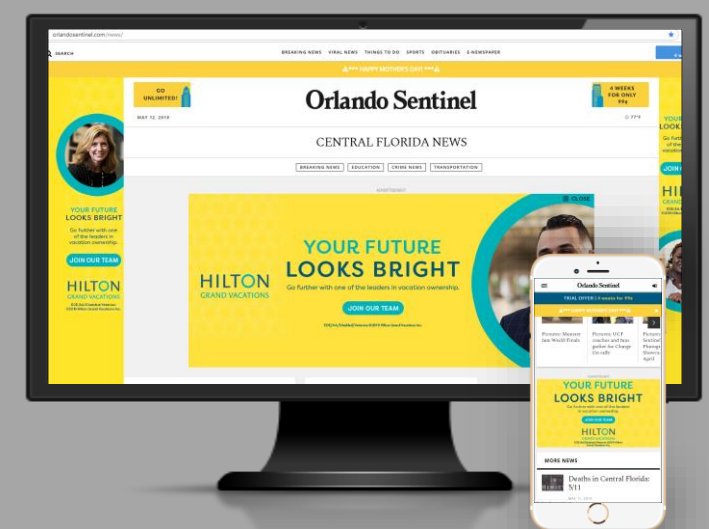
orlandosentinel.com/news/

SEARCH

BREAKING NEWS VIRAL NEWS THINGS TO DO SPORTS OBITUARIES E-NEWSPAPER

*** HAPPY MOTHER'S DAY! ***

GO UNLIMITED!

Orlando Sentinel

4 WEEKS FOR ONLY 99¢

MAY 12, 2019

77°F

CENTRAL FLORIDA NEWS

BREAKING NEWS EDUCATION CRIME NEWS TRANSPORTATION

ADVERTISEMENT

CLOSE

YOUR FUTURE LOOKS BRIGHT

Go further with one of the leaders in vacation ownership.

JOIN OUR TEAM

HILTON GRAND VACATIONS

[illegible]

YOUR FUTURE LOOKS BRIGHT

Go futher with one of the leaders in vacation ownership.

JOIN OUR TEAM

HILTON GRAND VACATIONS

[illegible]

YOUR LOOK

JOIN

HILT GRAND

Orlando Sentinel

TRIAL OFFER | 4 weeks for 99¢

*** HAPPY MOTHER'S DAY! ***

Pictures: Memorial Jam World Finals

Pictures: UCF coaches and fans gather for Charge On rally

Pictures: Sentinel Photographers Shower April

ADVERTISEMENT

YOUR FUTURE LOOKS BRIGHT

Go further with one of the leaders in vacation ownership.

JOIN OUR TEAM

HILTON GRAND VACATIONS

MORE NEWS

Deaths in Central Florida: 5/11

MAY 11, 2019